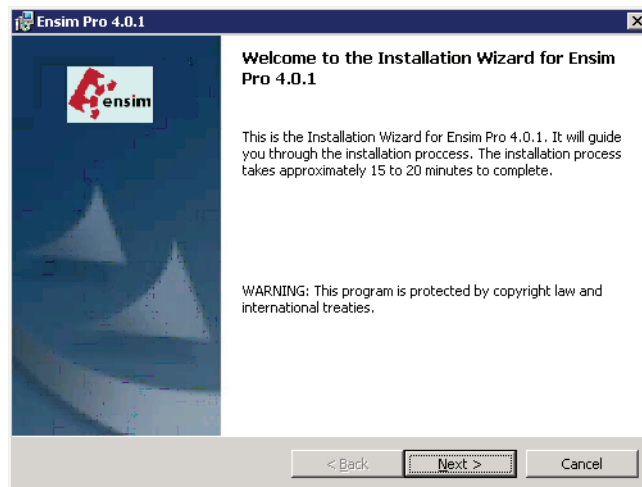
Ensim Pro 4.0.1

ensim

Welcome to the Installation Wizard for Ensim Pro 4.0.1

This is the Installation Wizard for Ensim Pro 4.0.1. It will guide you through the installation proccess. The installation process takes approximately 15 to 20 minutes to complete.

WARNING: This program is protected by copyright law and international treaties.

< Back

Next >

Cancel